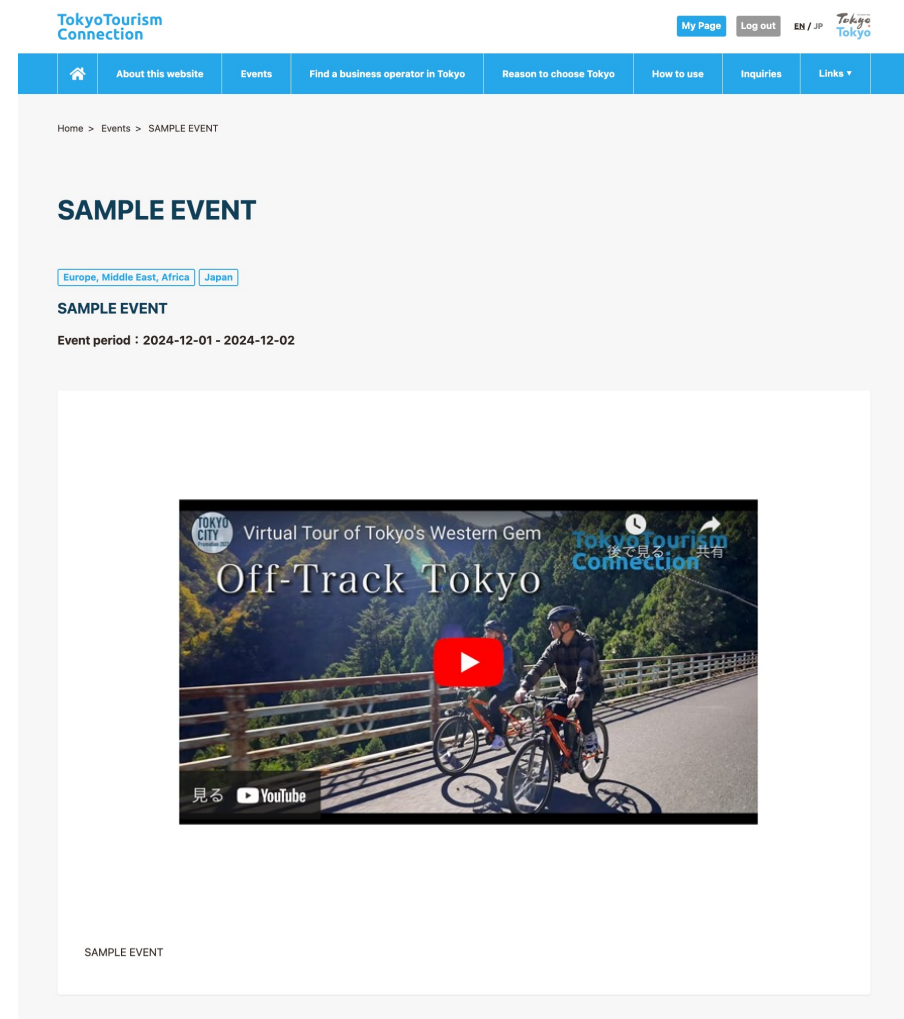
TokyoTourism Connection

My Page Log out EN / JP Tokyo Tokyo

About this website | Events | Find a business operator in Tokyo | Reason to choose Tokyo | How to use | Inquiries | Links ▾

Home > Events > SAMPLE EVENT

SAMPLE EVENT

Europe, Middle East, Africa Japan

SAMPLE EVENT

Event period：2024-12-01 - 2024-12-02

TOKYO CITY Virtual Tour of Tokyo's Western Gem

後で見る 共有

TokyoTourism Connection

Off-Track Tokyo

見る YouTube

SAMPLE EVENT